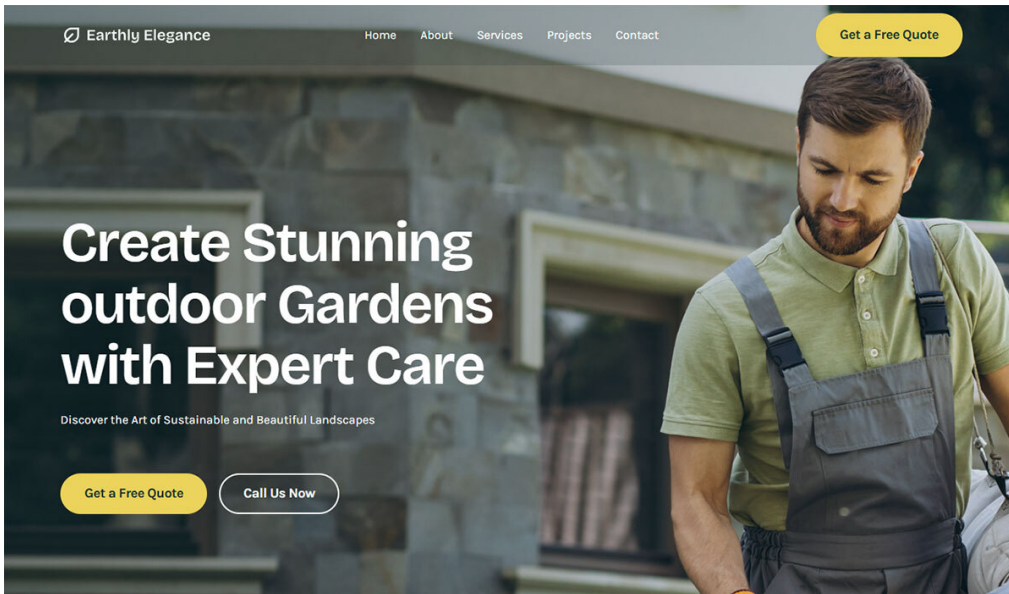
Earthly Elegance

Home About Services Projects Contact

Get a Free Quote

Create Stunning outdoor Gardens with Expert Care

Discover the Art of Sustainable and Beautiful Landscapes

Get a Free Quote

Call Us Now